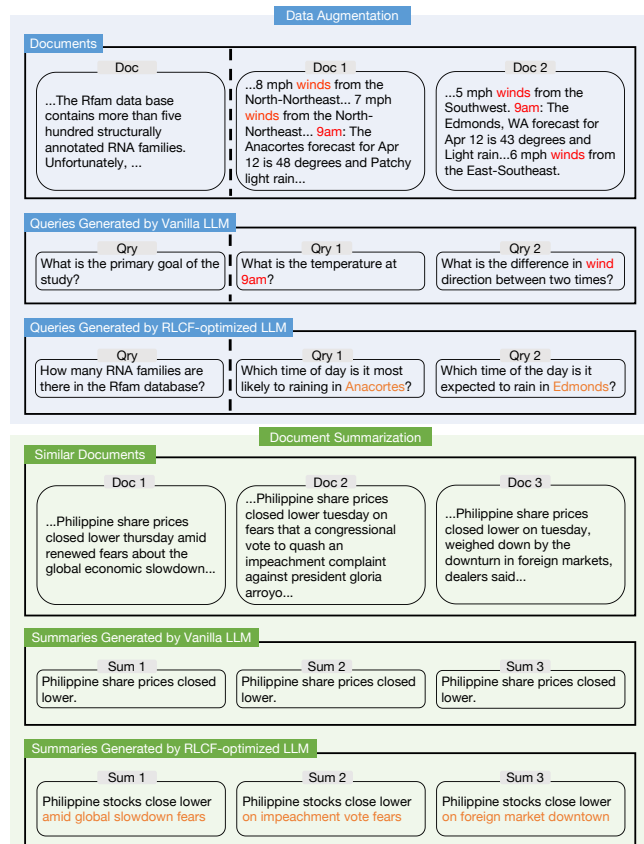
Data Augmentation

Documents

Doc

...The Rfam data base contains more than five hundred structurally annotated RNA families. Unfortunately, ...

Doc 1

...8 mph winds from the North-Northeast... 7 mph winds from the North-Northeast... 9am: The Anacortes forecast for Apr 12 is 48 degrees and Patchy light rain...

Doc 2

...5 mph winds from the Southwest. 9am: The Edmonds, WA forecast for Apr 12 is 43 degrees and Light rain...6 mph winds from the East-Southeast.

Queries Generated by Vanilla LLM

Qry

What is the primary goal of the study?

Qry 1

What is the temperature at 9am?

Qry 2

What is the difference in wind direction between two times?

Queries Generated by RLCF-optimized LLM

Qry

How many RNA families are there in the Rfam database?

Qry 1

Which time of day is it most likely to raining in Anacortes?

Qry 2

Which time of the day is it expected to rain in Edmonds?

Document Summarization

Similar Documents

Doc 1

...Philippine share prices closed lower thursday amid renewed fears about the global economic slowdown...

Doc 2

...Philippine share prices closed lower tuesday on fears that a congressional vote to quash an impeachment complaint against president gloria arroyo...

Doc 3

...Philippine share prices closed lower on tuesday, weighed down by the downturn in foreign markets, dealers said...

Summaries Generated by Vanilla LLM

Sum 1

Philippine share prices closed lower.

Sum 2

Philippine share prices closed lower.

Sum 3

Philippine share prices closed lower.

Summaries Generated by RLCF-optimized LLM

Sum 1

Philippine stocks close lower amid global slowdown fears

Sum 2

Philippine stocks close lower on impeachment vote fears

Sum 3

Philippine stocks close lower on foreign market downtown